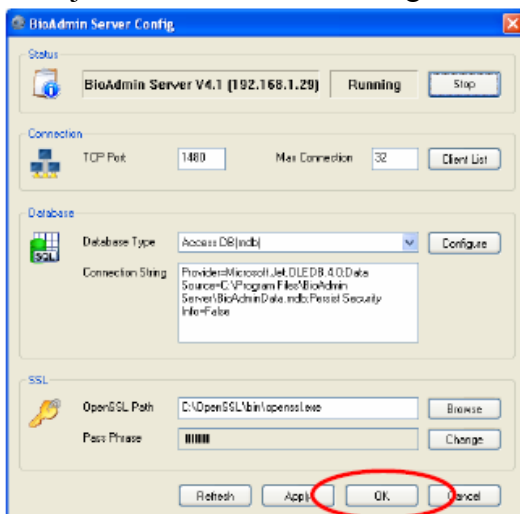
BioAdmin Server Config

Status

BioAdmin Server V4.1 (192.168.1.29)

Running

Stop

Connection

TCP Port

1480

Max Connection

32

Client List

Database

SQL

Database Type

Access DB(mdb)

Configure

Connection String

Provider=Microsoft.Jet.OLEDB.4.0;Data Source=C:\Program Files\BioAdmin Server\BioAdminData.mdb;Persist Security Info=False

SSL

OpenSSL Path

C:\OpenSSL\bin\openssl.exe

Browse

Pass Phrase

||||||||

Change

Refresh

Apply

OK

Cancel